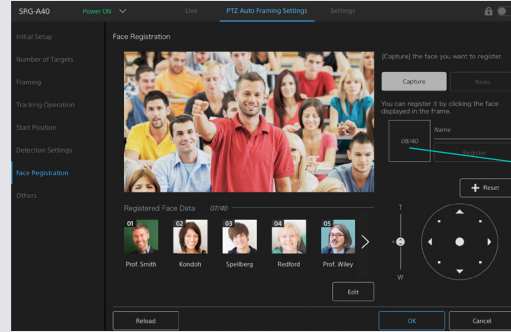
SRG-A40 Power ON Live PTZ Auto Framing Settings Settings

Initial Setup
Number of Targets
Framing
Tracking Operation
Start Position
Detection Settings
Face Registration
Others

Face Registration

[Capture] the face you want to register.

Capture
Redo

You can register it by clicking the face displayed in the frame.

08/40
Name
Register

Reset

T
W

Registered Face Data 07/40

01 Prof. Smith
02 Kondoh
03 Spellberg
04 Redford
05 Prof. Wiley

Edit

Reload
OK
Cancel